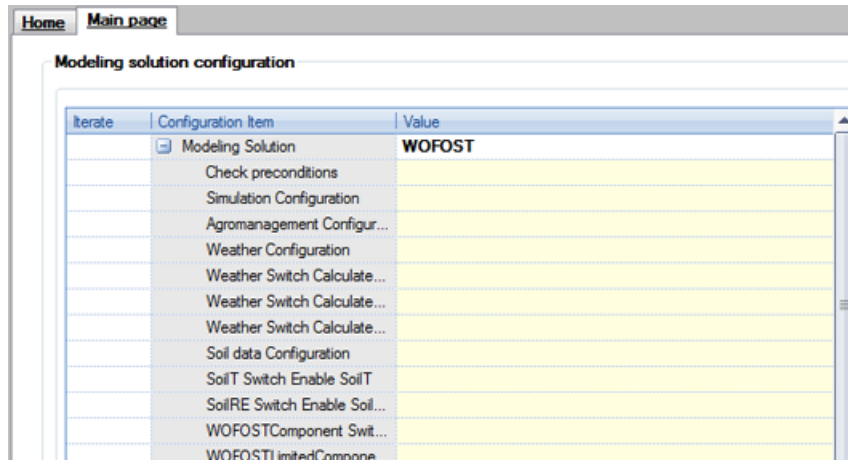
Home | Main page

Modeling solution configuration

| Iterate | Configuration Item | Value |
|---|---|---|
| | ⊟ Modeling Solution | WOFOST |
| | Check preconditions | |
| | Simulation Configuration | |
| | Agromanagement Configur... | |
| | Weather Configuration | |
| | Weather Switch Calculate... | |
| | Weather Switch Calculate... | |
| | Weather Switch Calculate... | |
| | Soil data Configuration | |
| | SoilT Switch Enable SoilT | |
| | SoilRE Switch Enable Soil... | |
| | WOFOSTComponent Swit... | |
| | WOFOSTLimitedCompone... | |